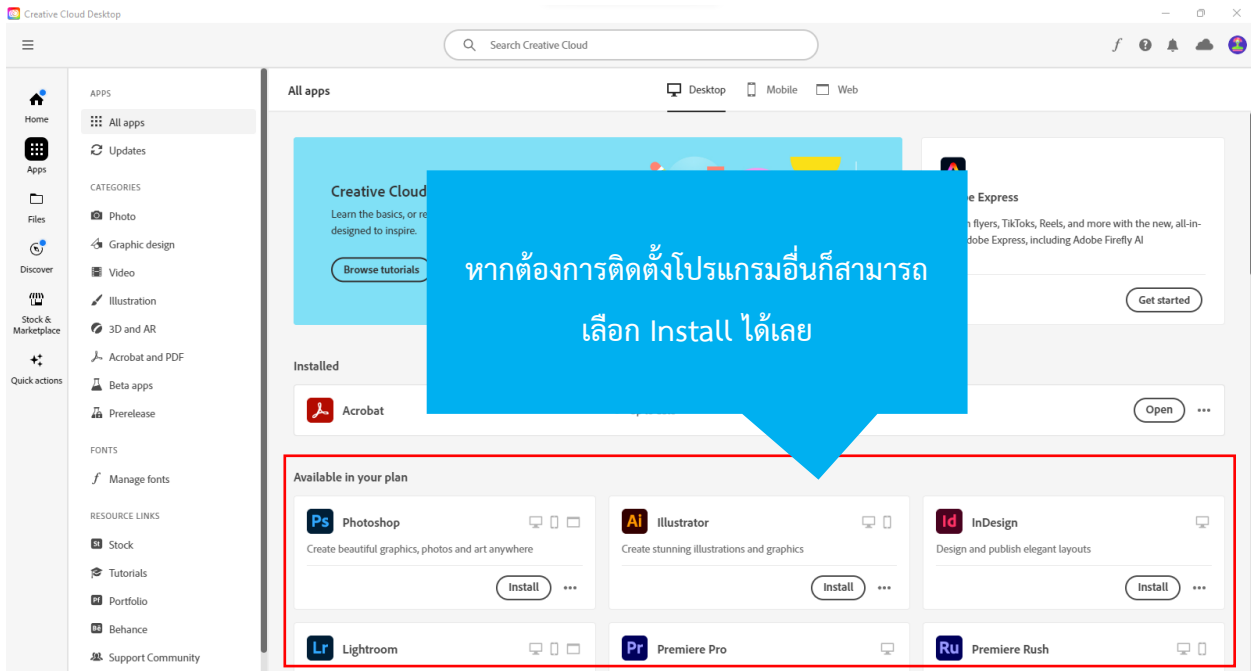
Creative Cloud Desktop

Search Creative Cloud

Home
Apps
Files
Discover
Stock & Marketplace
Quick actions

APPS
All apps
Updates

CATEGORIES
Photo
Graphic design
Video
Illustration
3D and AR
Acrobat and PDF
Beta apps
Prerelease

FONTS
Manage fonts

RESOURCE LINKS
Stock
Tutorials
Portfolio
Behance
Support Community

All apps

Desktop
Mobile
Web

Creative Cloud
Learn the basics, or re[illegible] designed to inspire.
Browse tutorials

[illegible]e Express
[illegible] flyers, TikToks, Reels, and more with the new, all-in-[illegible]dobe Express, including Adobe Firefly AI
Get started

หากต้องการติดตั้งโปรแกรมอื่นก็สามารถ
เลือก Install ได้เลย

Installed
Acrobat
Open

Available in your plan
Ps Photoshop
Create beautiful graphics, photos and art anywhere
Install
Ai Illustrator
Create stunning illustrations and graphics
Install
Id InDesign
Design and publish elegant layouts
Install
Lr Lightroom
Pr Premiere Pro
Ru Premiere Rush